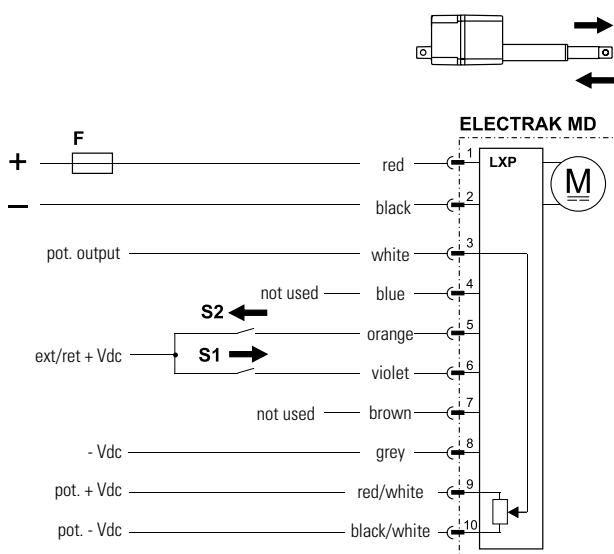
ELECTRAK MD

F

+

–

red 1

black 2

LXP

M

pot. output

white 3

not used

blue 4

S2

orange 5

ext/ret + Vdc

S1

violet 6

not used

brown 7

- Vdc

grey 8

pot. + Vdc

red/white 9

pot. - Vdc

black/white 10